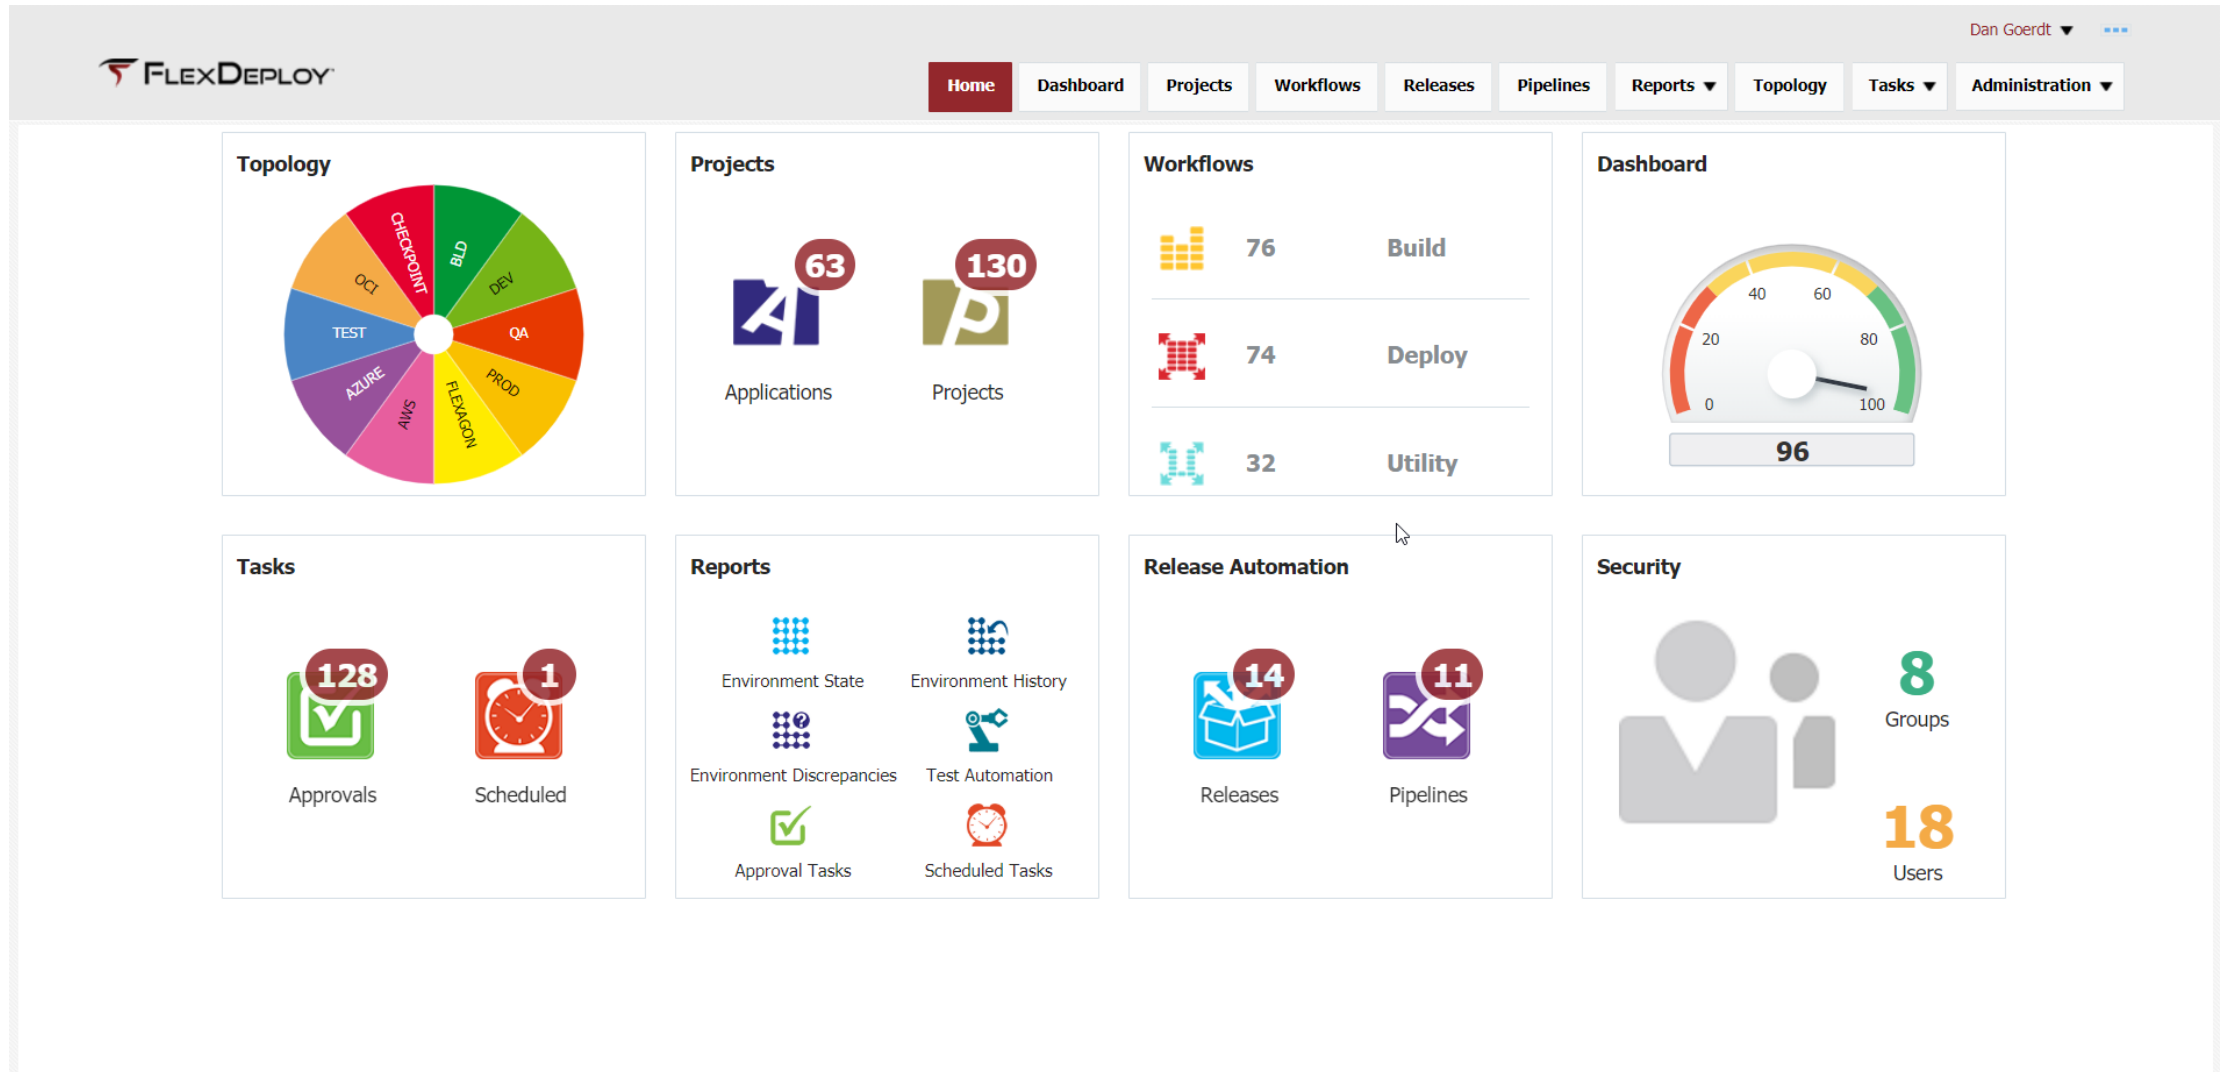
Dan Goerdt ▼

FlexDeploy

Home | Dashboard | Projects | Workflows | Releases | Pipelines | Reports ▼ | Topology | Tasks ▼ | Administration ▼

Topology

CHECKPOINT
BLD
DEV
OCI
QA
TEST
PROD
AZURE
AWS
FLEXAGON

Projects

63
Applications

130
Projects

Workflows

76 Build

74 Deploy

32 Utility

Dashboard

0
20
40
60
80
100
96

Tasks

128
Approvals

1
Scheduled

Reports

Environment State
Environment History
Environment Discrepancies
Test Automation
Approval Tasks
Scheduled Tasks

Release Automation

14
Releases

11
Pipelines

Security

8
Groups

18
Users